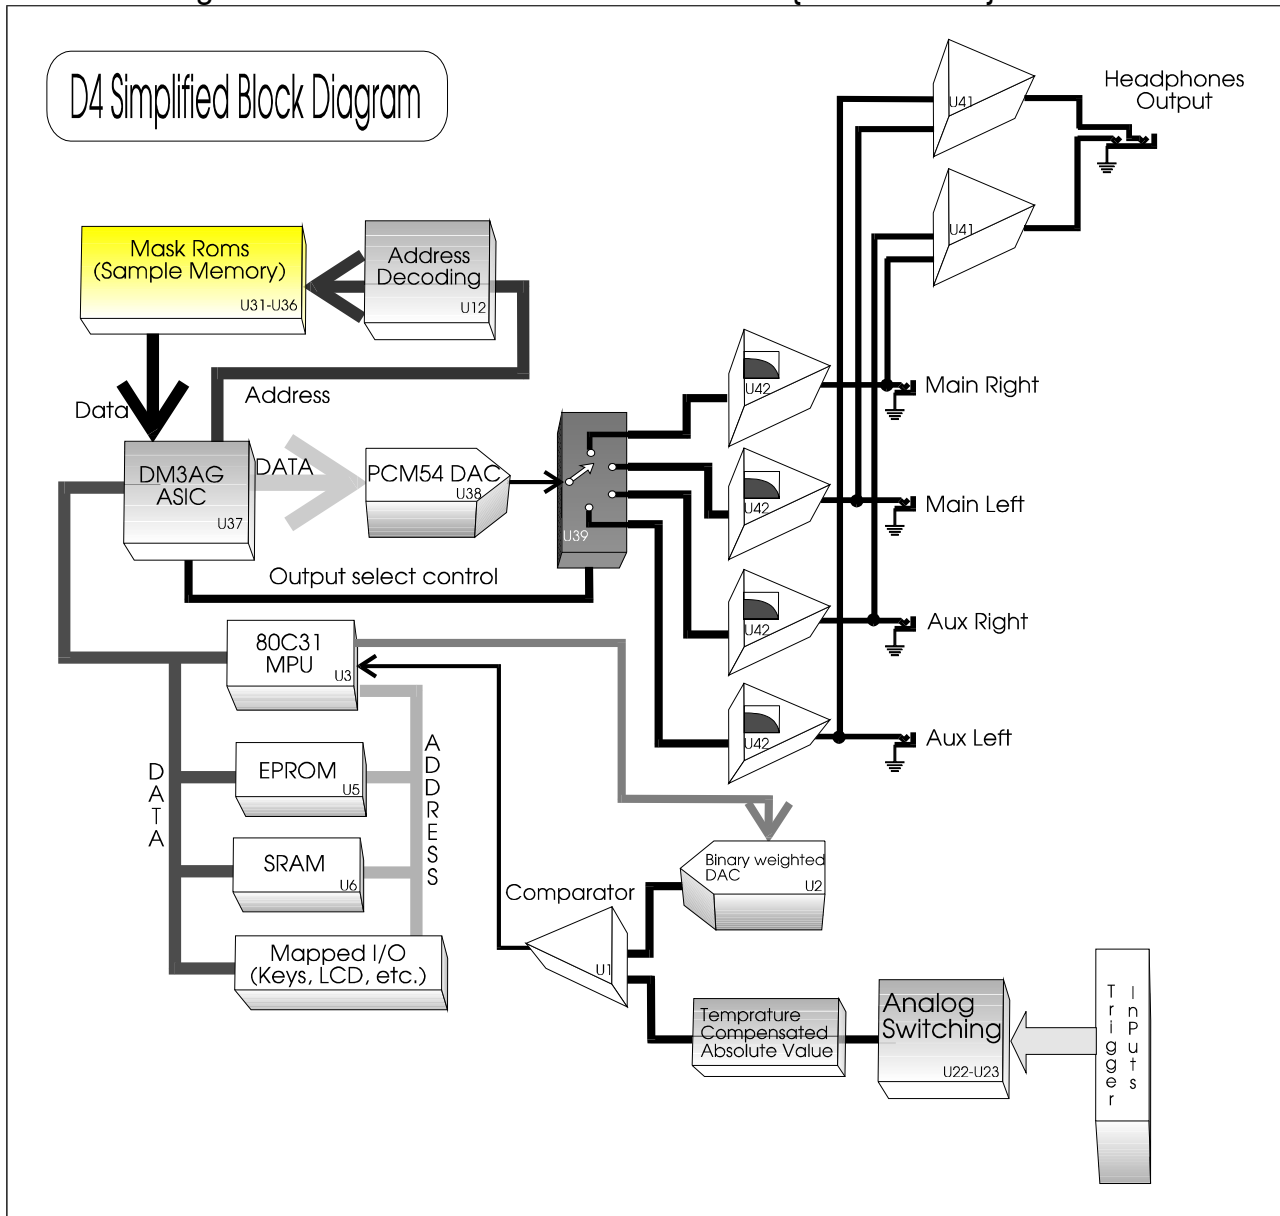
D4 Simplified Block Diagram

Mask Roms
(Sample Memory)
U31-U36

Address
Decoding
U12

Data

Address

DM3AG
ASIC
U37

DATA

PCM54 DAC
U38

U39

Output select control

80C31
MPU
U3

EPROM
U5

SRAM
U6

Mapped I/O
(Keys, LCD, etc.)

D
A
T
A

A
D
D
R
E
S
S

U41

U41

Headphones
Output

U42

Main Right

U42

Main Left

U42

Aux Right

U42

Aux Left

Binary weighted
DAC
U2

Comparator

U1

Temprature
Compensated
Absolute Value

Analog
Switching
U22-U23

Trigger
Inputs